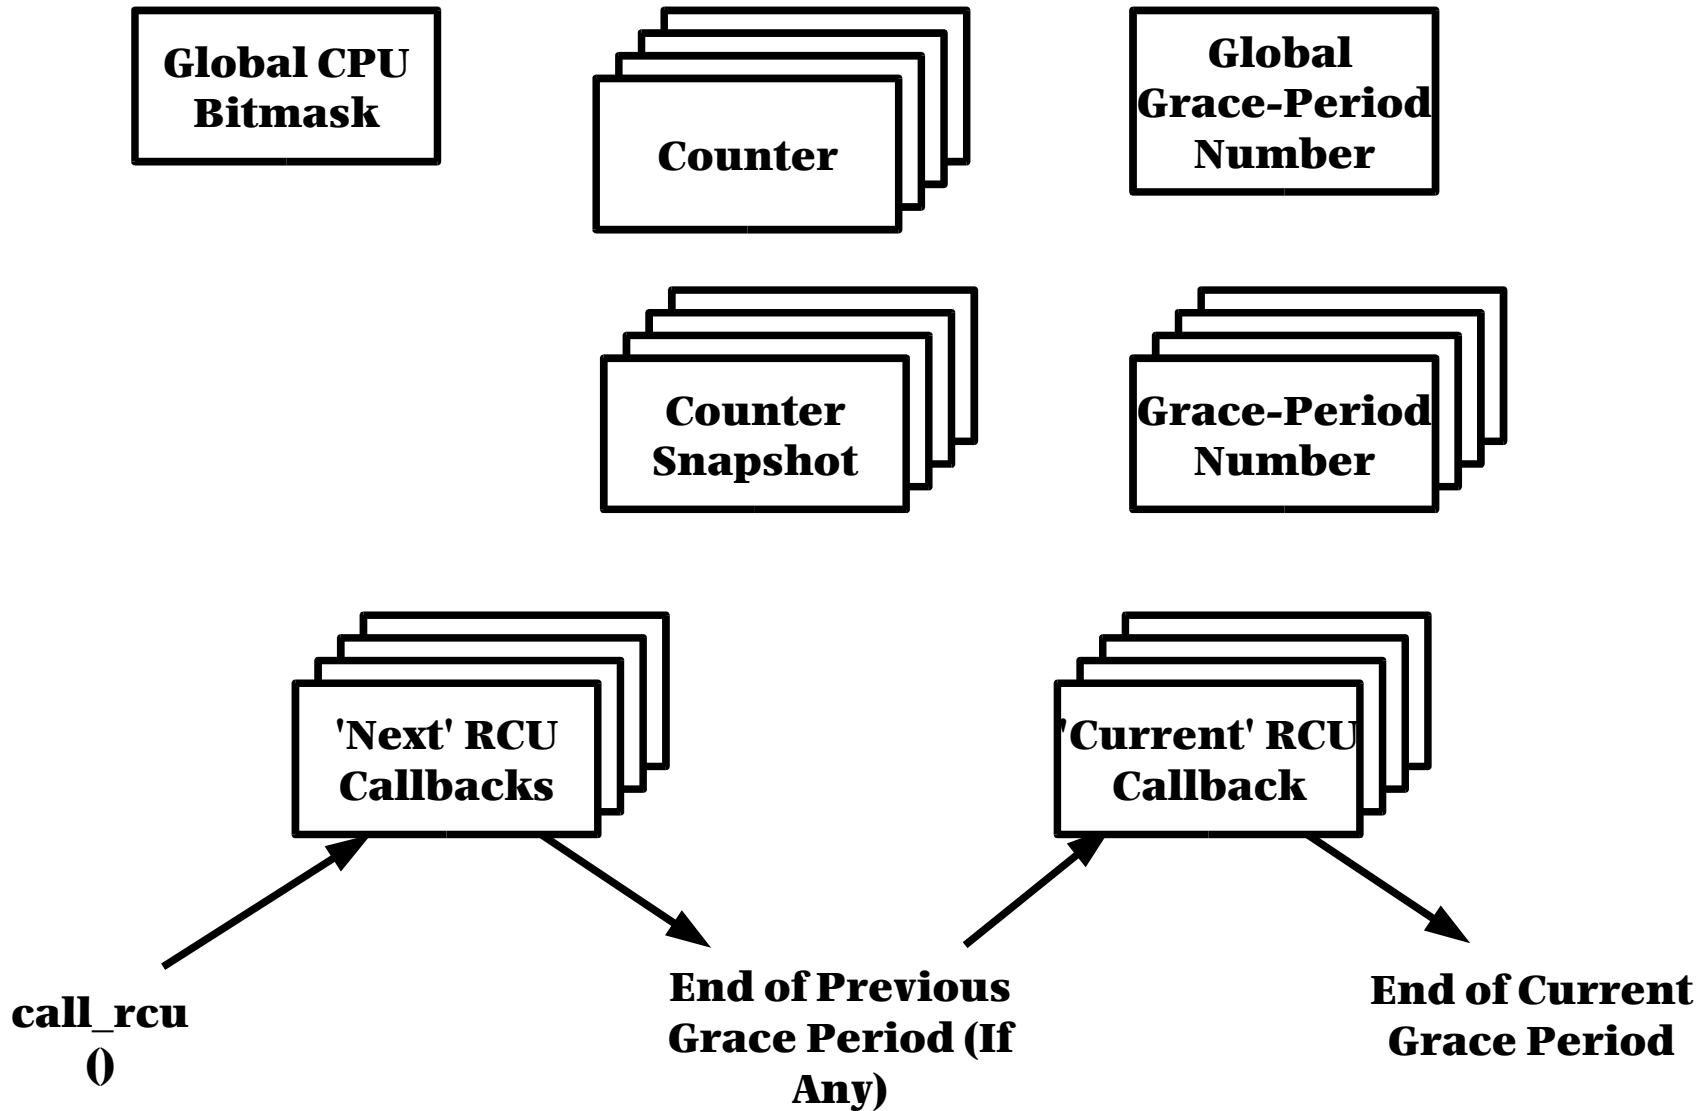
Global CPU Bitmask

Counter

Global Grace-Period Number

Counter Snapshot

Grace-Period Number

'Next' RCU Callbacks

'Current' RCU Callback

call_rcu ()

End of Previous Grace Period (If Any)

End of Current Grace Period